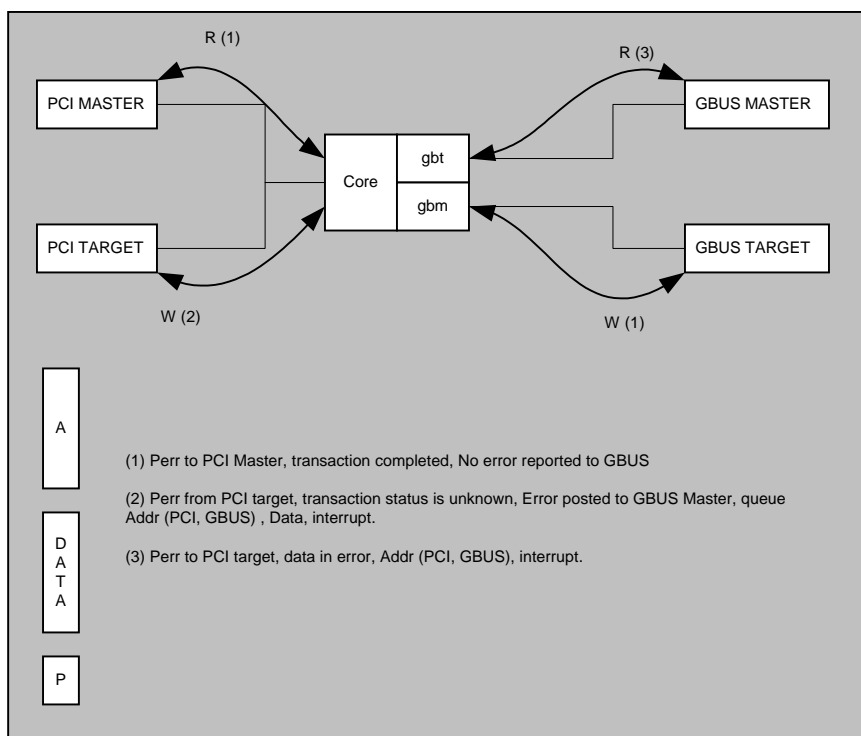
R (1)

R (3)

PCI MASTER

GBUS MASTER

Core

gbt

gbm

PCI TARGET

GBUS TARGET

W (2)

W (1)

A

DATA

P

(1) Perr to PCI Master, transaction completed, No error reported to GBUS

(2) Perr from PCI target, transaction status is unknown, Error posted to GBUS Master, queue Addr (PCI, GBUS) , Data, interrupt.

(3) Perr to PCI target, data in error, Addr (PCI, GBUS), interrupt.